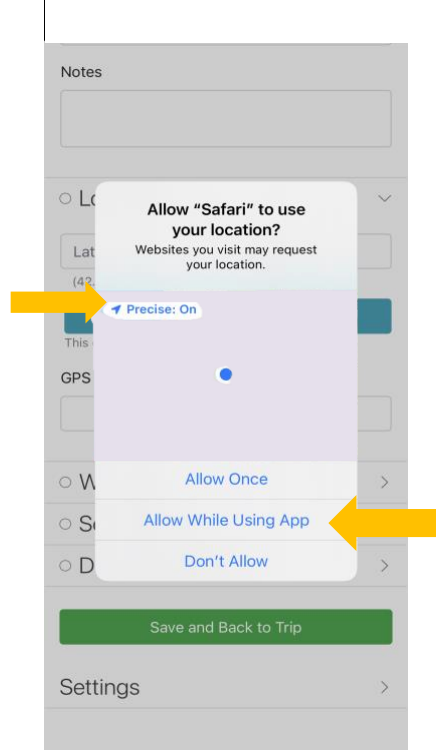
Notes

Lo

Lat

(42

This

GPS

W

S

D

Allow "Safari" to use your location?

Websites you visit may request your location.

Precise: On

Allow Once

Allow While Using App

Don't Allow

Save and Back to Trip

Settings